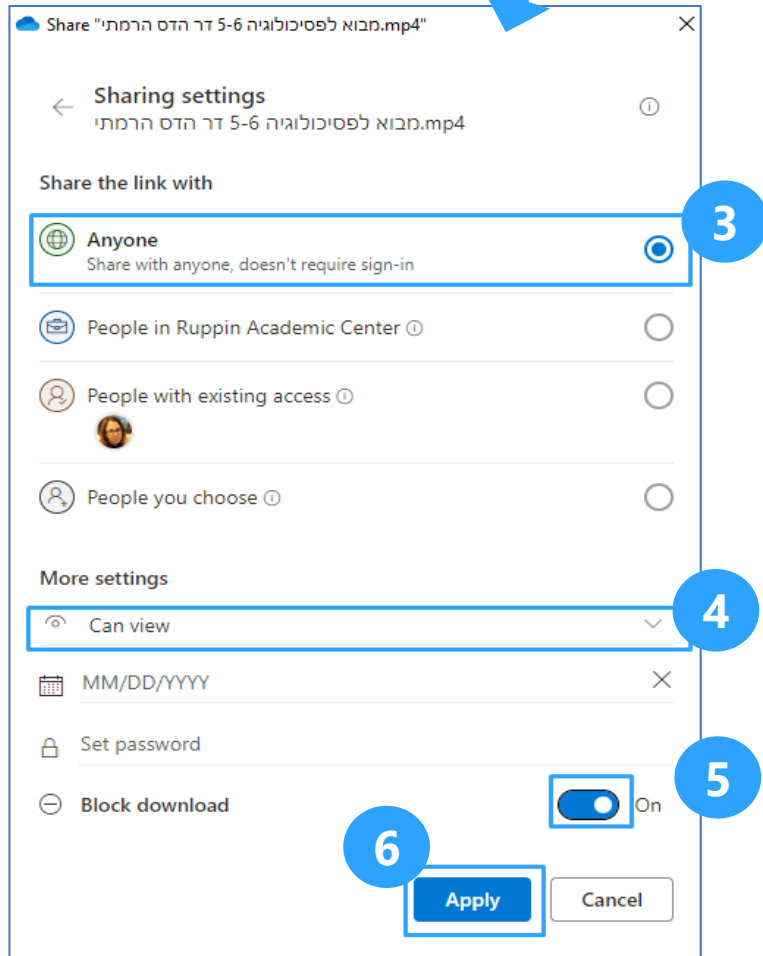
Share "מבוא לפסיכולוגיה 5-6 דר הדס הרמתי.mp4"

Sharing settings
מבוא לפסיכולוגיה 5-6 דר הדס הרמתי.mp4

Share the link with

3

Anyone
Share with anyone, doesn't require sign-in

People in Ruppin Academic Center

People with existing access

People you choose

More settings

4

Can view

MM/DD/YYYY

Set password

5

Block download

On

6

Apply

Cancel